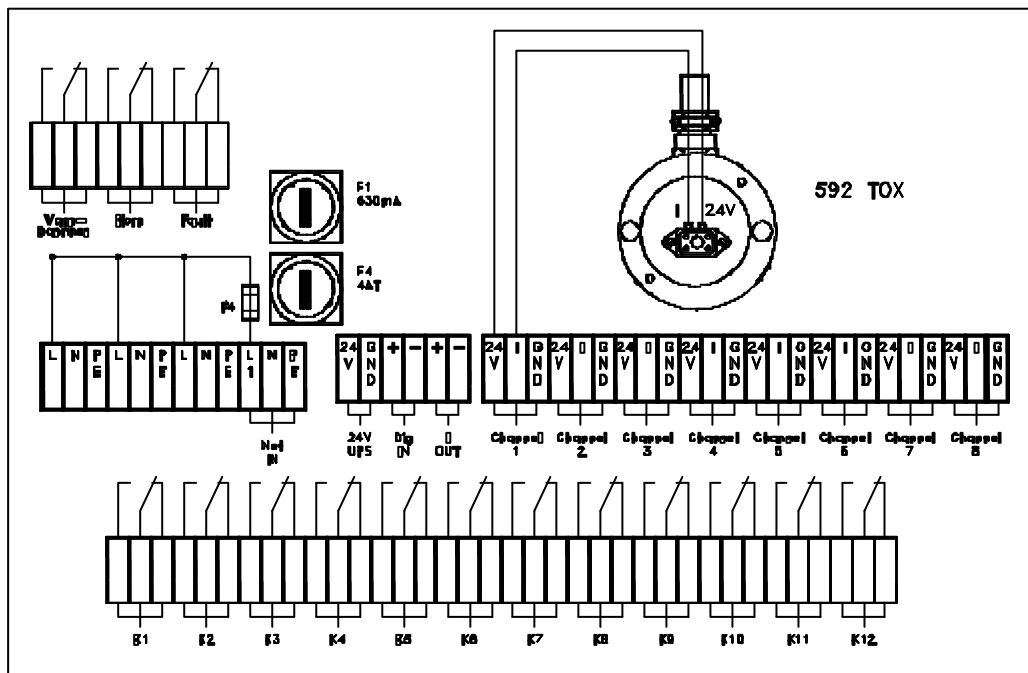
Vapor Suppress
Horn
Fault

F1
630mA

F4
4AT

F4

L N PE L N PE L N PE L1 N PE

Net IN

24V GND + − + −

24V UPS
Dig IN
I OUT

592 TOX

I 24V

D

D

24V I GND 24V I GND 24V I GND 24V I GND 24V I GND 24V I GND 24V I GND 24V I GND

Channel 1
Channel 2
Channel 3
Channel 4
Channel 5
Channel 6
Channel 7
Channel 8

K1
K2
K3
K4
K5
K6
K7
K8
K9
K10
K11
K12